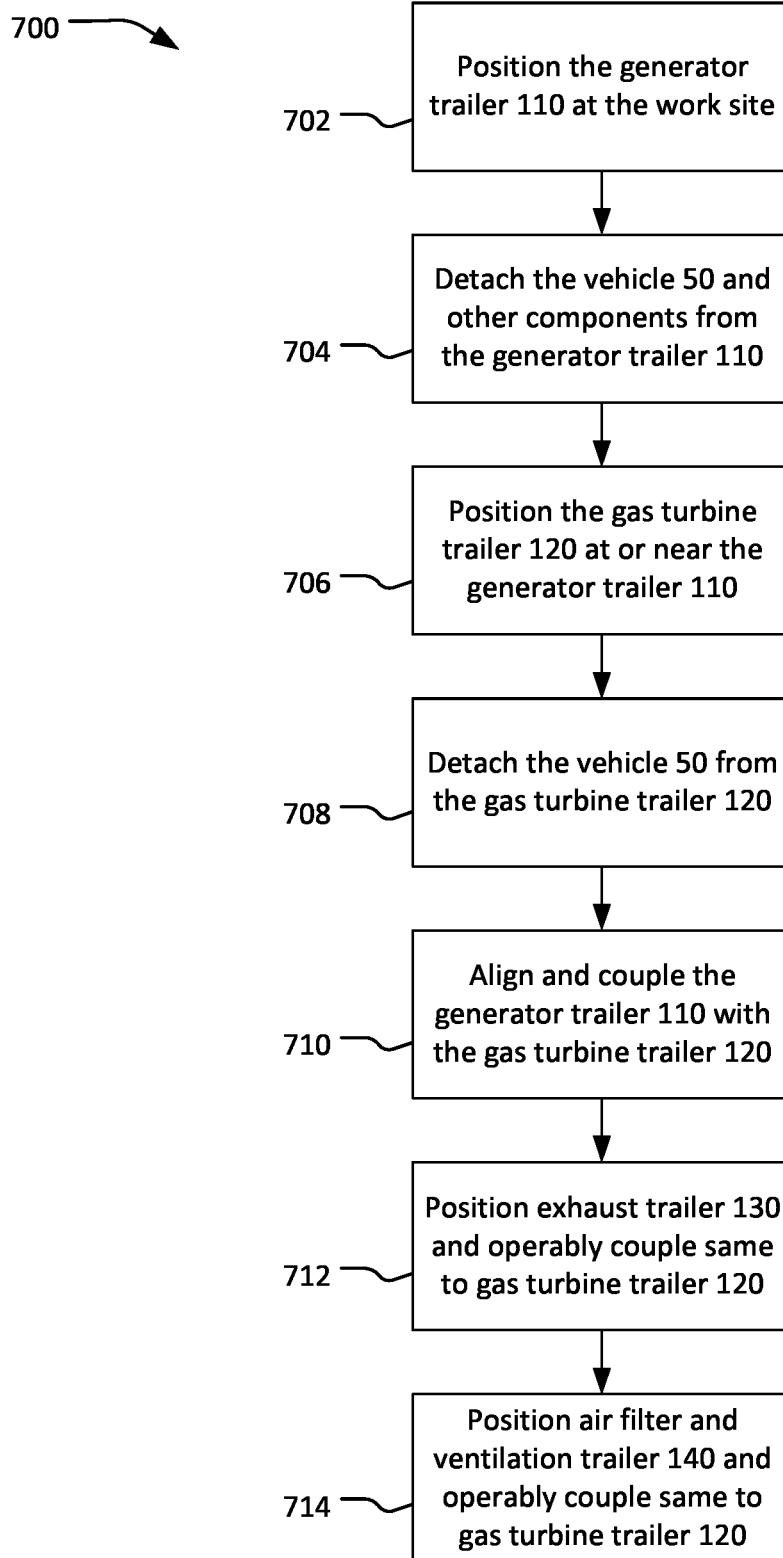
700

702

Position the generator trailer 110 at the work site

704

Detach the vehicle 50 and other components from the generator trailer 110

706

Position the gas turbine trailer 120 at or near the generator trailer 110

708

Detach the vehicle 50 from the gas turbine trailer 120

710

Align and couple the generator trailer 110 with the gas turbine trailer 120

712

Position exhaust trailer 130 and operably couple same to gas turbine trailer 120

714

Position air filter and ventilation trailer 140 and operably couple same to gas turbine trailer 120